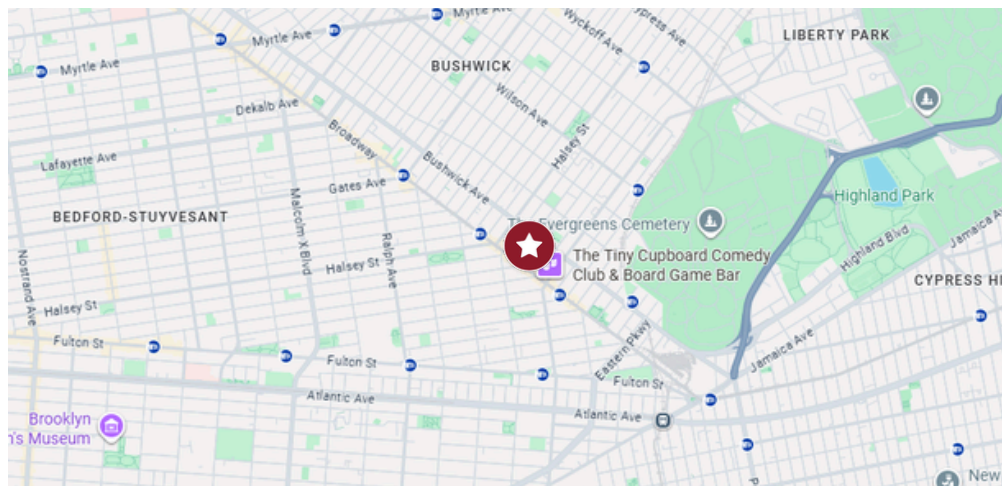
Myrtle Ave
Wyckoff Ave
Cypress Ave
LIBERTY PARK
Myrtle Ave
Myrtle Ave
BUSHWICK
Wilson Ave
Dekalb Ave
Broadway
Halsey St
Lafayette Ave
Bushwick Ave
Gates Ave
Highland Park
BEDFORD-STUYVESANT
Malcolm X Blvd
Ralph Ave
The Evergreens Cemetery
The Tiny Cupboard Comedy Club & Board Game Bar
Highland Blvd
Jamaica Ave
Nostrand Ave
Halsey St
CYPRESS H
Halsey St
Eastern Pkwy
Fulton St
Jamaica Ave
Fulton St
Fulton St
Atlantic Ave
Atlantic Ave
Brooklyn
n's Museum
New